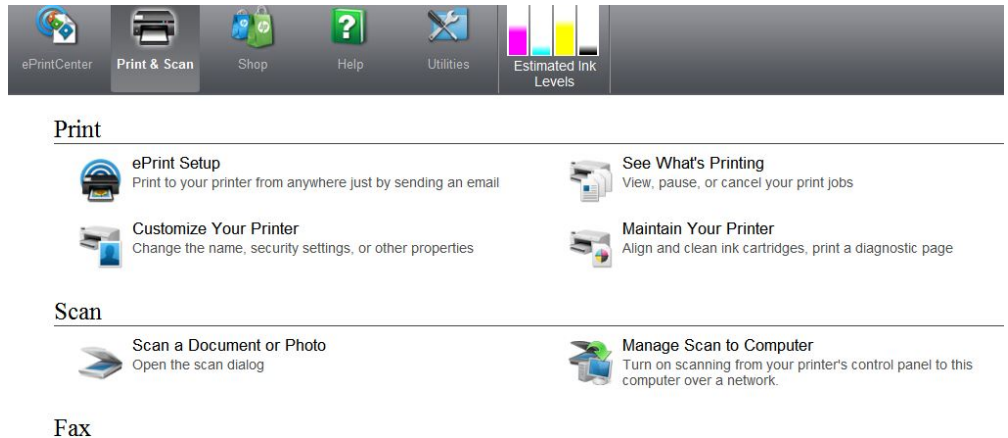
ePrintCenter Print & Scan Shop Help Utilities Estimated Ink Levels

Print

ePrint Setup
Print to your printer from anywhere just by sending an email

See What's Printing
View, pause, or cancel your print jobs

Customize Your Printer
Change the name, security settings, or other properties

Maintain Your Printer
Align and clean ink cartridges, print a diagnostic page

Scan

Scan a Document or Photo
Open the scan dialog

Manage Scan to Computer
Turn on scanning from your printer's control panel to this computer over a network.

Fax